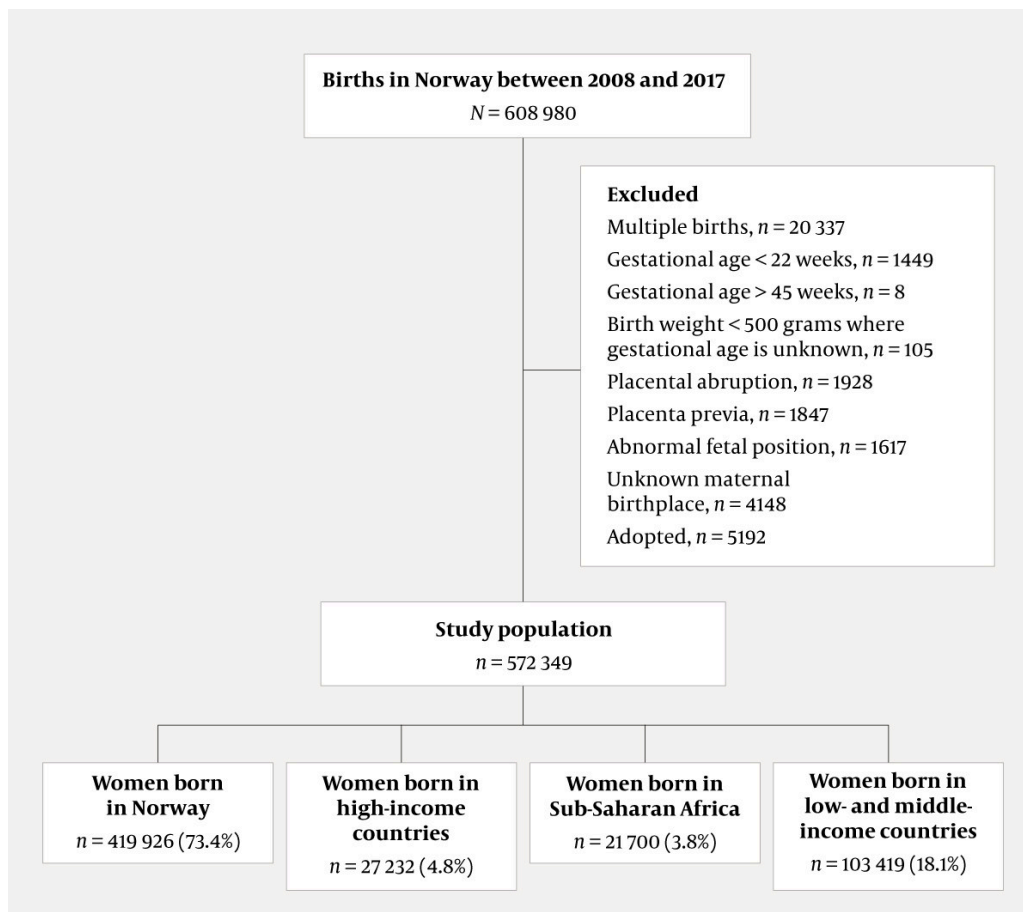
Births in Norway between 2008 and 2017
$N = 608\,980$

Excluded
Multiple births, $n = 20\,337$
Gestational age < 22 weeks, $n = 1449$
Gestational age > 45 weeks, $n = 8$
Birth weight < 500 grams where gestational age is unknown, $n = 105$
Placental abruption, $n = 1928$
Placenta previa, $n = 1847$
Abnormal fetal position, $n = 1617$
Unknown maternal birthplace, $n = 4148$
Adopted, $n = 5192$

Study population
$n = 572\,349$

Women born in Norway
$n = 419\,926$ (73.4%)

Women born in high-income countries
$n = 27\,232$ (4.8%)

Women born in Sub-Saharan Africa
$n = 21\,700$ (3.8%)

Women born in low- and middle-income countries
$n = 103\,419$ (18.1%)